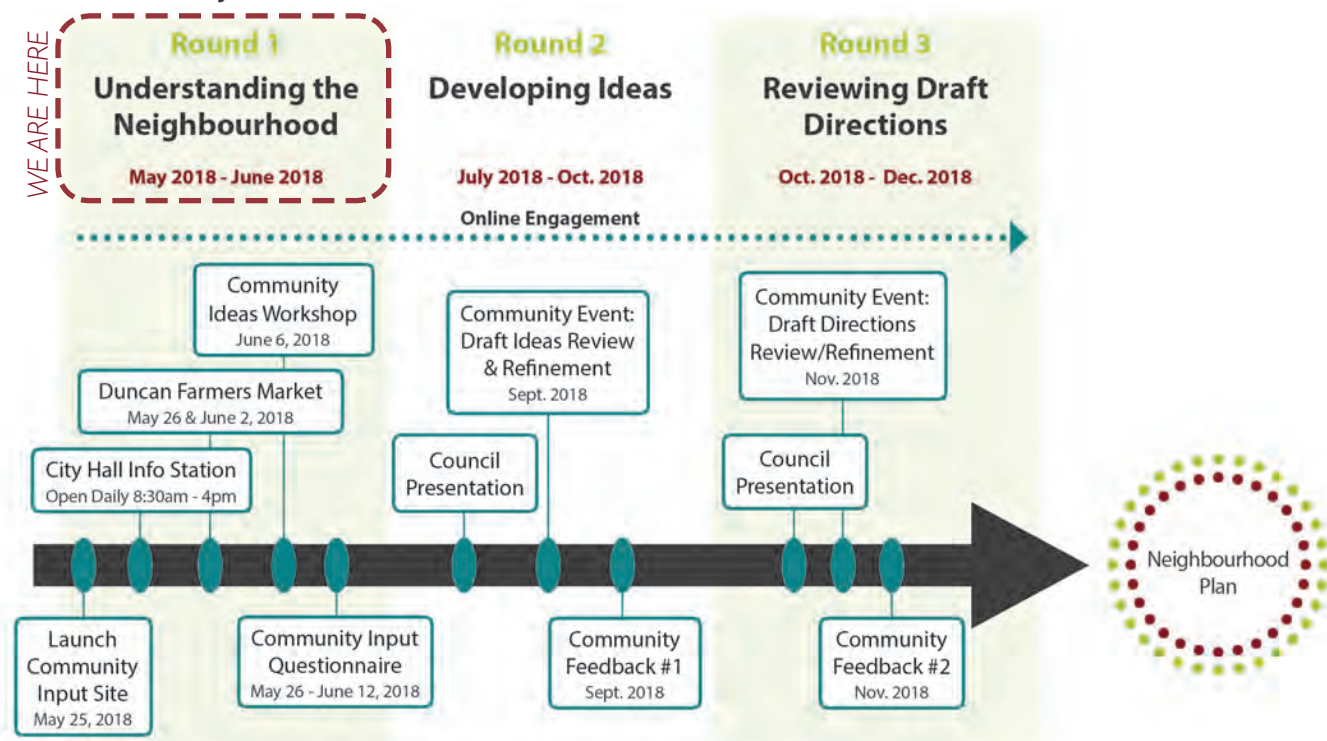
WE ARE HERE

Round 1
Understanding the Neighbourhood
May 2018 - June 2018

Round 2
Developing Ideas
July 2018 - Oct. 2018

Round 3
Reviewing Draft Directions
Oct. 2018 - Dec. 2018

Online Engagement

Community Ideas Workshop
June 6, 2018

Duncan Farmers Market
May 26 & June 2, 2018

City Hall Info Station
Open Daily 8:30am - 4pm

Launch Community Input Site
May 25, 2018

Community Input Questionnaire
May 26 - June 12, 2018

Community Event: Draft Ideas Review & Refinement
Sept. 2018

Council Presentation

Community Feedback #1
Sept. 2018

Community Event: Draft Directions Review/Refinement
Nov. 2018

Council Presentation

Community Feedback #2
Nov. 2018

Neighbourhood Plan